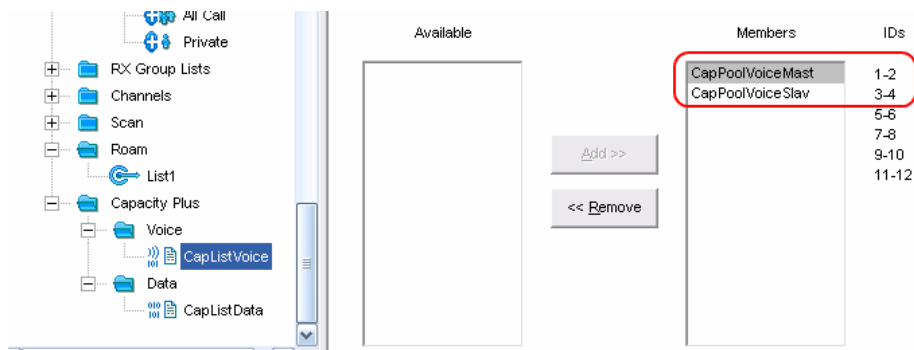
All Call
Private
RX Group Lists
Channels
Scan
Roam
List1
Capacity Plus
Voice
CapListVoice
Data
CapListData

Available

Add >>

<< Remove

Members

| Members | IDs |
|---|---|
| CapPoolVoiceMast | 1-2 |
| CapPoolVoiceSlav | 3-4 |
| | 5-6 |
| | 7-8 |
| | 9-10 |
| | 11-12 |